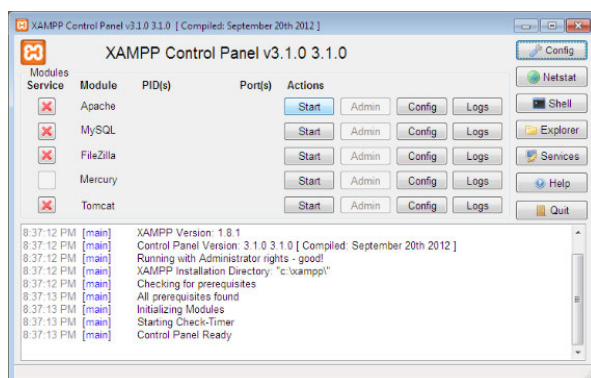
XAMPP Control Panel v3.1.0 3.1.0 [ Compiled: September 20th 2012 ]

XAMPP Control Panel v3.1.0 3.1.0

Config

Modules

| Service | Module | PID(s) | Port(s) | Actions | | | |
|---|---|---|---|---|---|---|---|
| | Apache | | | Start | Admin | Config | Logs |
| | MySQL | | | Start | Admin | Config | Logs |
| | FileZilla | | | Start | Admin | Config | Logs |
| | Mercury | | | Start | Admin | Config | Logs |
| | Tomcat | | | Start | Admin | Config | Logs |

Netstat
Shell
Explorer
Services
Help
Quit

8:37:12 PM [main] XAMPP Version: 1.8.1
8:37:12 PM [main] Control Panel Version: 3.1.0 3.1.0 [ Compiled: September 20th 2012 ]
8:37:12 PM [main] Running with Administrator rights - good!
8:37:12 PM [main] XAMPP Installation Directory: "c:\xampp\"
8:37:12 PM [main] Checking for prerequisites
8:37:13 PM [main] All prerequisites found
8:37:13 PM [main] Initializing Modules
8:37:13 PM [main] Starting Check-Timer
8:37:13 PM [main] Control Panel Ready